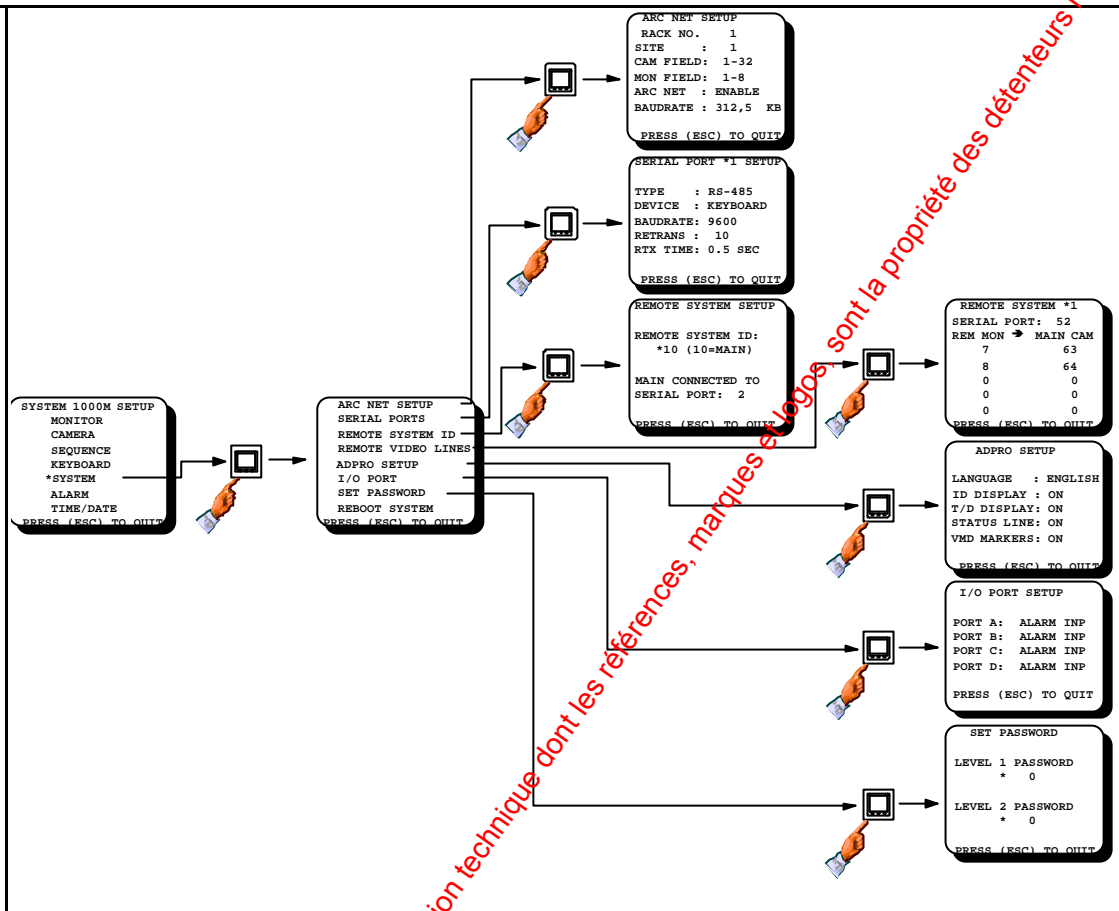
SYSTEM 1000M SETUP
MONITOR
CAMERA
SEQUENCE
KEYBOARD
*SYSTEM
ALARM
TIME/DATE
PRESS (ESC) TO QUIT

ARC NET SETUP
SERIAL PORTS
REMOTE SYSTEM ID
REMOTE VIDEO LINES
ADPRO SETUP
I/O PORT
SET PASSWORD
REBOOT SYSTEM
PRESS (ESC) TO QUIT

ARC NET SETUP
RACK NO. 1
SITE : 1
CAM FIELD: 1-32
MON FIELD: 1-8
ARC NET : ENABLE
BAUDRATE : 312,5 KB
PRESS (ESC) TO QUIT

SERIAL PORT *1 SETUP
TYPE : RS-485
DEVICE : KEYBOARD
BAUDRATE: 9600
RETRANS : 10
RTX TIME: 0.5 SEC
PRESS (ESC) TO QUIT

REMOTE SYSTEM SETUP
REMOTE SYSTEM ID:
*10 (10=MAIN)
MAIN CONNECTED TO
SERIAL PORT: 2
PRESS (ESC) TO QUIT

REMOTE SYSTEM *1
SERIAL PORT: 52
REM MON ➔ MAIN CAM
7 63
8 64
0 0
0 0
0 0
PRESS (ESC) TO QUIT

ADPRO SETUP
LANGUAGE : ENGLISH
ID DISPLAY : ON
T/D DISPLAY: ON
STATUS LINE: ON
VMD MARKERS: ON
PRESS (ESC) TO QUIT

I/O PORT SETUP
PORT A: ALARM INP
PORT B: ALARM INP
PORT C: ALARM INP
PORT D: ALARM INP
PRESS (ESC) TO QUIT

SET PASSWORD
LEVEL 1 PASSWORD
* 0
LEVEL 2 PASSWORD
* 0
PRESS (ESC) TO QUIT

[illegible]ion technique dont les références, marques et logos, sont la propriété des détenteurs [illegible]